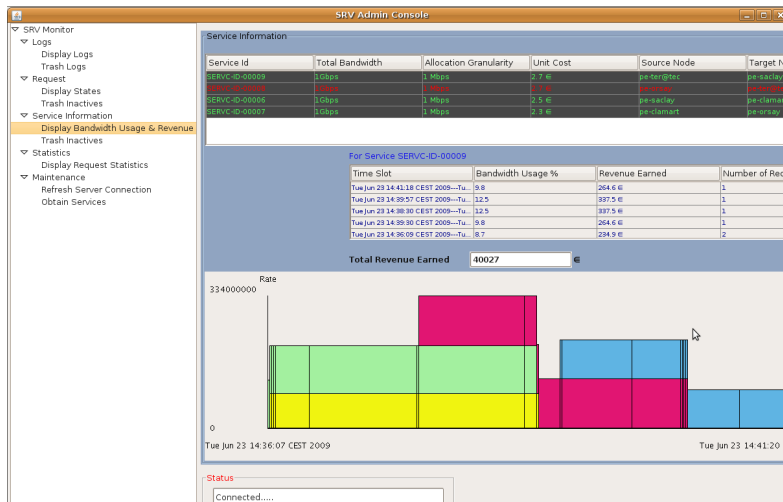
SRV Admin Console

SRV Monitor
Logs
Display Logs
Trash Logs
Request
Display States
Trash Inactives
Service Information
Display Bandwidth Usage & Revenue
Trash Inactives
Statistics
Display Request Statistics
Maintenance
Refresh Server Connection
Obtain Services

Service Information

| Service Id | Total Bandwidth | Allocation Granularity | Unit Cost | Source Node | Target N |
|---|---|---|---|---|---|
| SERVC-ID-00009 | 1Gbps | 1 Mbps | 2.7 € | pe-ter@tec | pe-saclay |
| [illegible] | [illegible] | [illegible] | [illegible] | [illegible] | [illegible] |
| SERVC-ID-00006 | 1Gbps | 1 Mbps | 2.5 € | pe-saclay | pe-clamar |
| SERVC-ID-00007 | 1Gbps | 1 Mbps | 2.3 € | pe-clamart | pe-orsay |

For Service SERVC-ID-00009

| Time Slot | Bandwidth Usage % | Revenue Earned | Number of Re |
|---|---|---|---|
| Tue Jun 23 14:41:18 CEST 2009---Tu... | 9.8 | 264.6 € | 1 |
| Tue Jun 23 14:39:57 CEST 2009---Tu... | 12.5 | 337.5 € | 1 |
| Tue Jun 23 14:38:30 CEST 2009---Tu... | 12.5 | 337.5 € | 1 |
| Tue Jun 23 14:39:30 CEST 2009---Tu... | 9.8 | 264.6 € | 1 |
| Tue Jun 23 14:36:09 CEST 2009---Tu... | 8.7 | 234.9 € | 2 |

Total Revenue Earned 40027 €

Rate
334000000
0
Tue Jun 23 14:36:07 CEST 2009
Tue Jun 23 14:41:20

Status
Connected.....